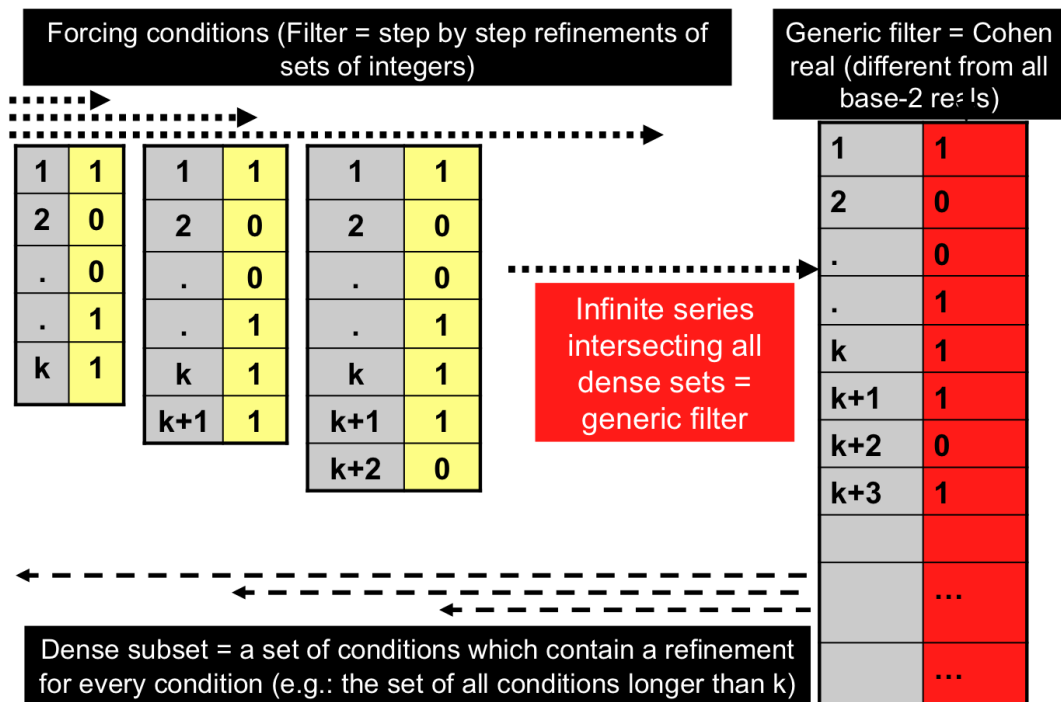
Forcing conditions (Filter = step by step refinements of sets of integers)

| 1 | 1 |
|---|---|
| 2 | 0 |
| . | 0 |
| . | 1 |
| k | 1 |

| 1 | 1 |
|---|---|
| 2 | 0 |
| . | 0 |
| . | 1 |
| k | 1 |
| k+1 | 1 |

| 1 | 1 |
|---|---|
| 2 | 0 |
| . | 0 |
| . | 1 |
| k | 1 |
| k+1 | 1 |
| k+2 | 0 |

Infinite series intersecting all dense sets = generic filter

Generic filter = Cohen real (different from all base-2 reals)

| 1 | 1 |
|---|---|
| 2 | 0 |
| . | 0 |
| . | 1 |
| k | 1 |
| k+1 | 1 |
| k+2 | 0 |
| k+3 | 1 |
| | |
| | ... |
| | ... |

Dense subset = a set of conditions which contain a refinement for every condition (e.g.: the set of all conditions longer than k)